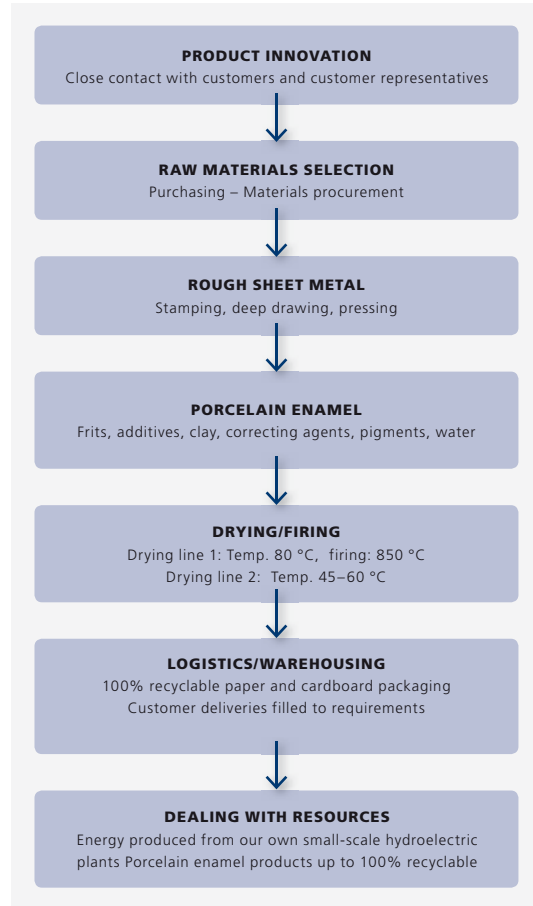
PRODUCT INNOVATION
Close contact with customers and customer representatives

RAW MATERIALS SELECTION
Purchasing – Materials procurement

ROUGH SHEET METAL
Stamping, deep drawing, pressing

PORCELAIN ENAMEL
Frits, additives, clay, correcting agents, pigments, water

DRYING/FIRING
Drying line 1: Temp. 80 °C, firing: 850 °C
Drying line 2: Temp. 45–60 °C

LOGISTICS/WAREHOUSING
100% recyclable paper and cardboard packaging
Customer deliveries filled to requirements

DEALING WITH RESOURCES
Energy produced from our own small-scale hydroelectric plants Porcelain enamel products up to 100% recyclable